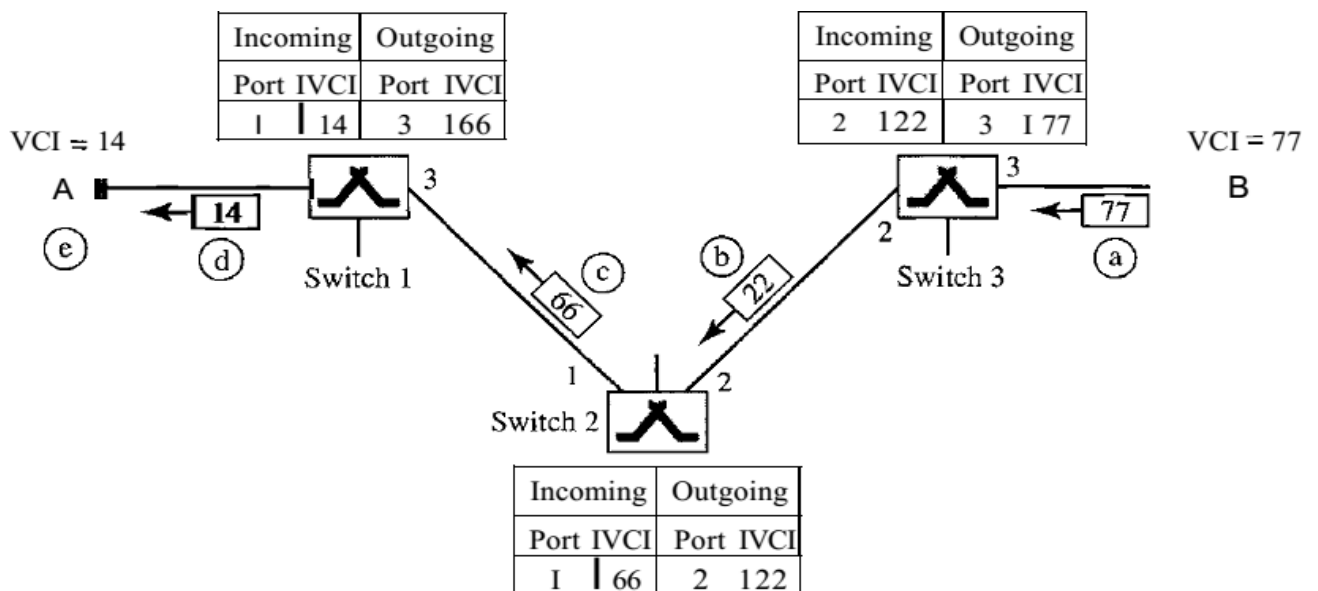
| Incoming | | Outgoing | |
|---|---|---|---|
| Port | IVCI | Port | IVCI |
| l | 14 | 3 | 166 |

| Incoming | | Outgoing | |
|---|---|---|---|
| Port | IVCI | Port | IVCI |
| 2 | 122 | 3 | I 77 |

VCI ≈ 14

VCI = 77

A

B

3

3

2

14

77

e

d

c

b

a

Switch 1

Switch 3

66

22

1

2

Switch 2

| Incoming | | Outgoing | |
|---|---|---|---|
| Port | IVCI | Port | IVCI |
| I | 66 | 2 | 122 |